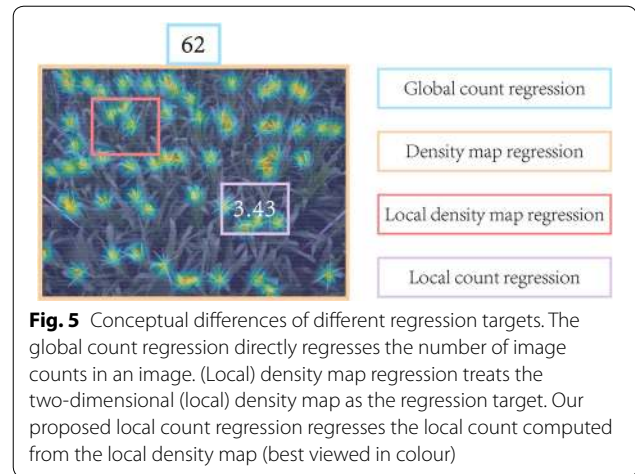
62

3.43

Global count regression

Density map regression

Local density map regression

Local count regression

**Fig. 5** Conceptual differences of different regression targets. The global count regression directly regresses the number of image counts in an image. (Local) density map regression treats the two-dimensional (local) density map as the regression target. Our proposed local count regression regresses the local count computed from the local density map (best viewed in colour)